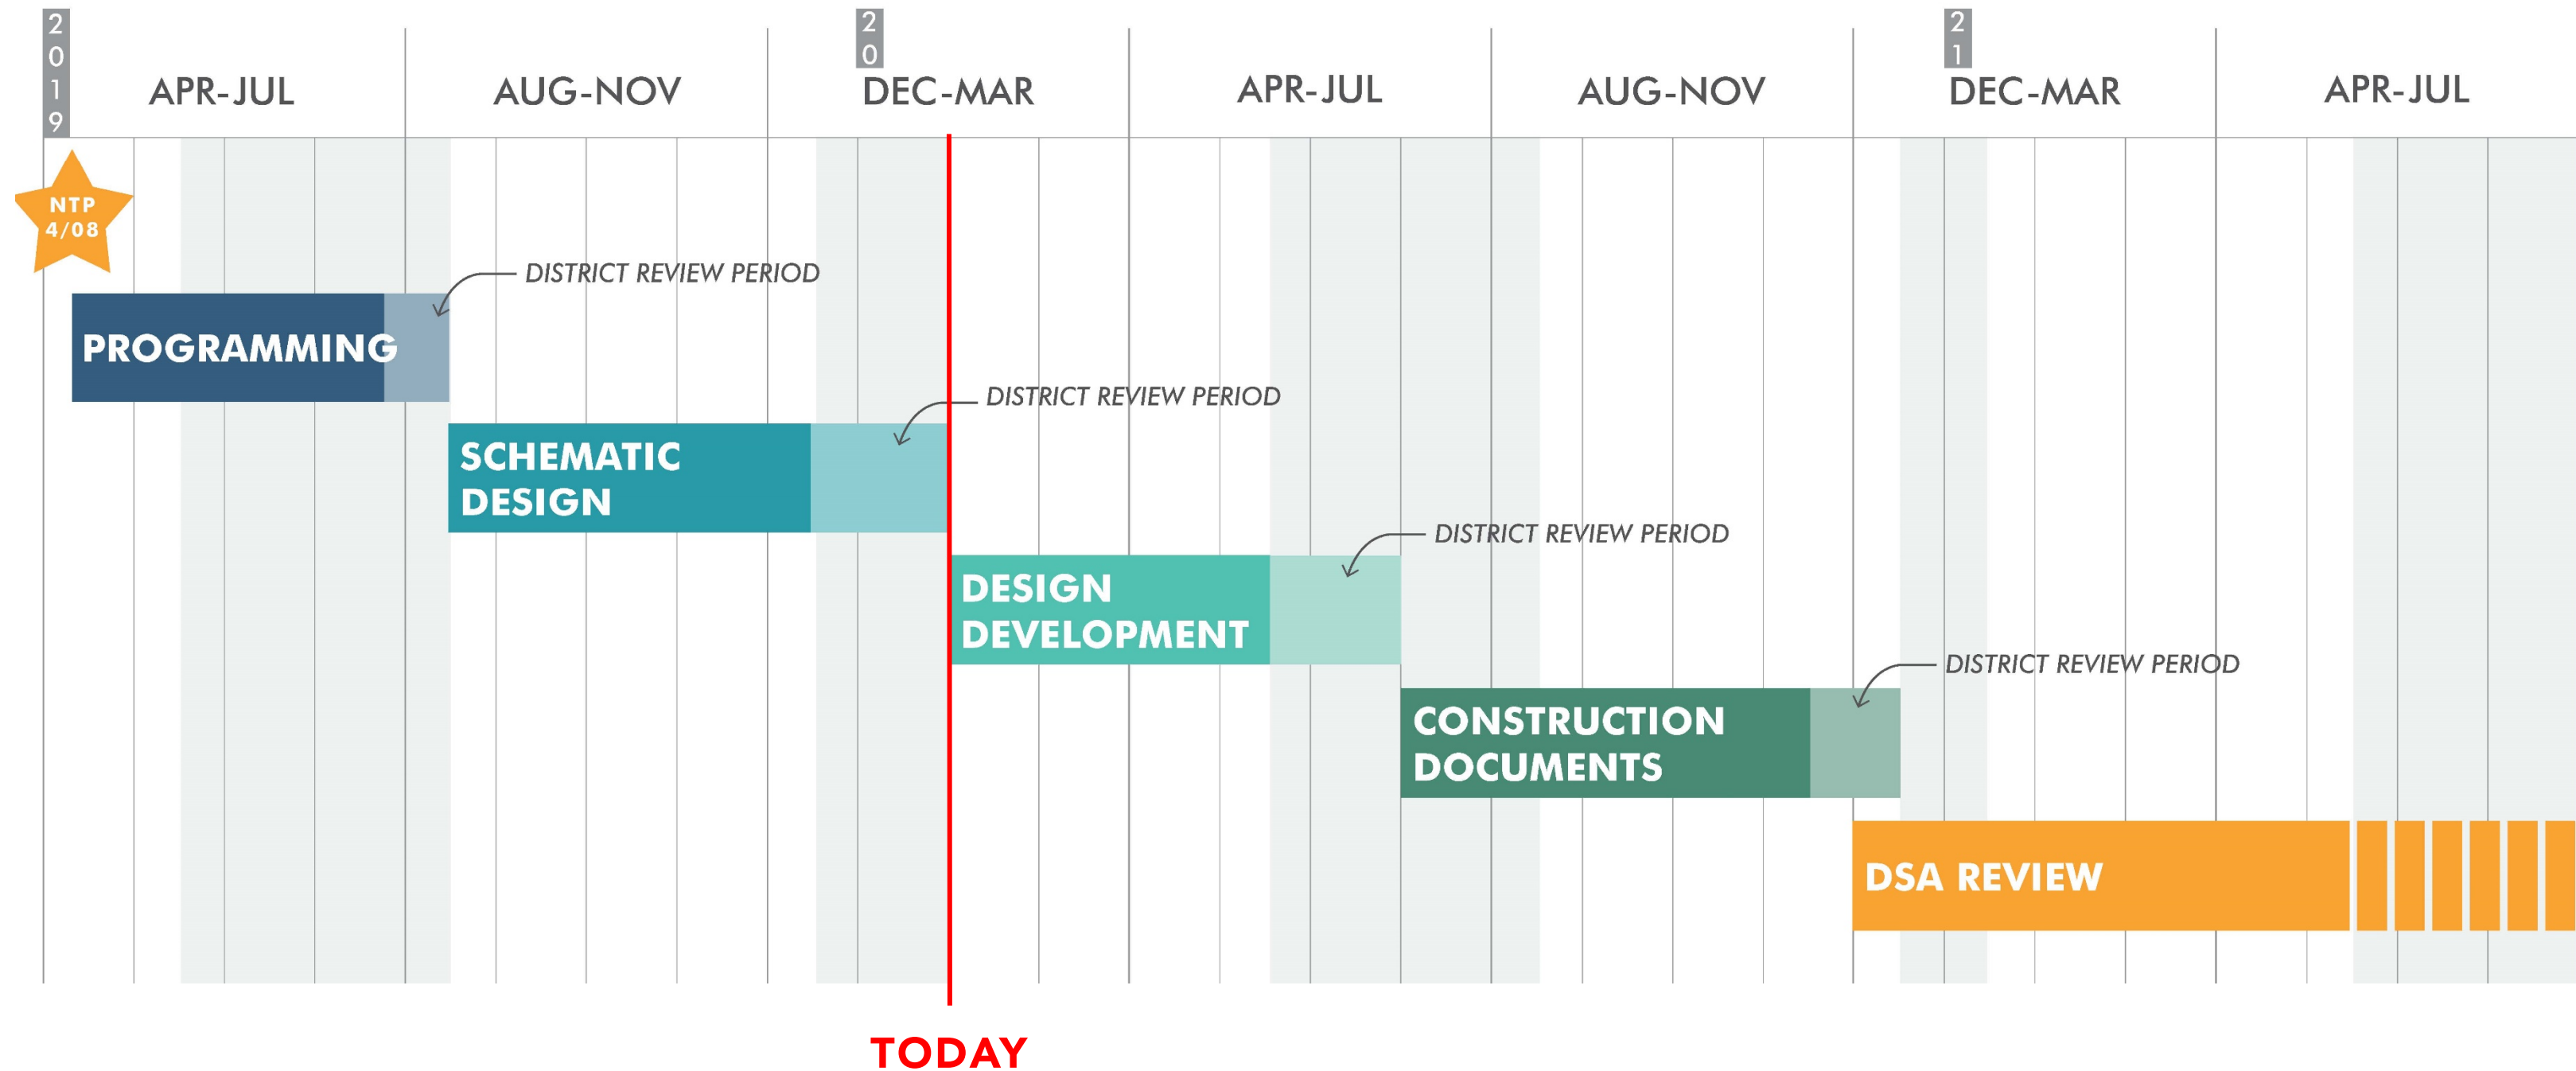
2019 APR-JUL
AUG-NOV
20 DEC-MAR
APR-JUL
AUG-NOV
21 DEC-MAR
APR-JUL

NTP 4/08

DISTRICT REVIEW PERIOD
PROGRAMMING

DISTRICT REVIEW PERIOD
SCHEMATIC DESIGN

DISTRICT REVIEW PERIOD
DESIGN DEVELOPMENT

DISTRICT REVIEW PERIOD
CONSTRUCTION DOCUMENTS

DSA REVIEW

TODAY